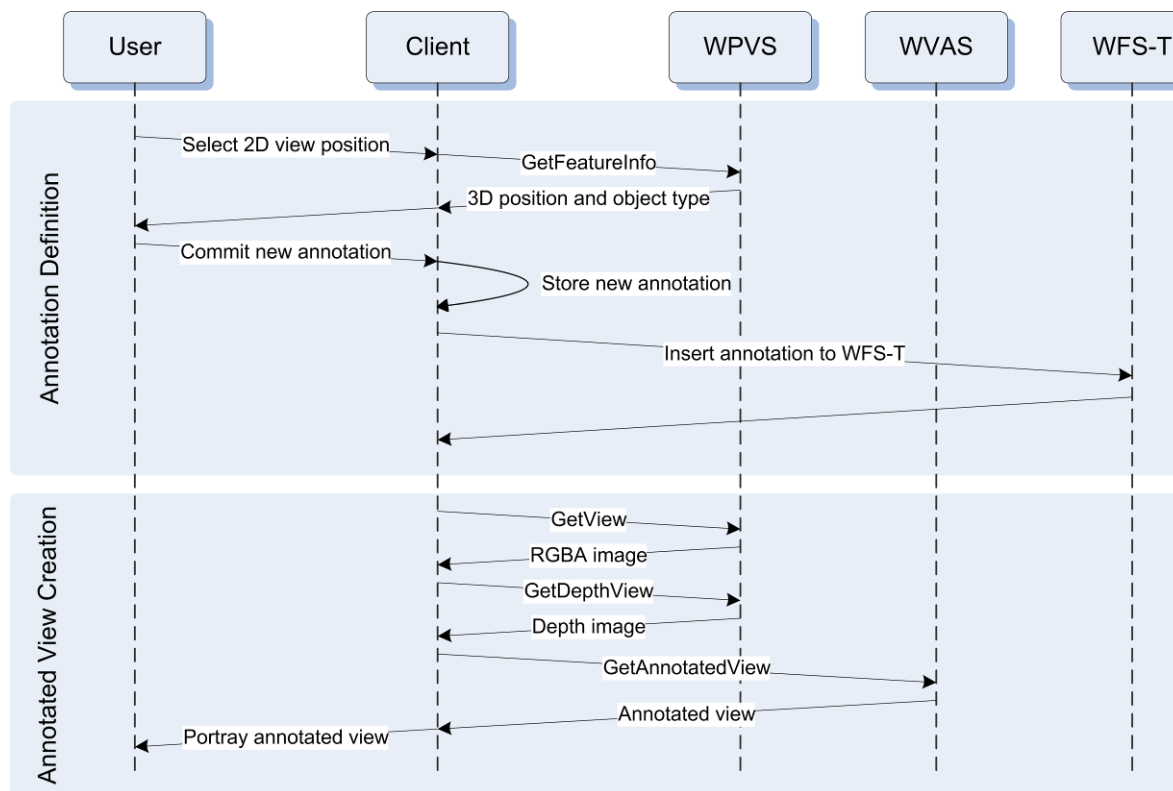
User

Client

WPVS

WVAS

WFS-T

Annotation Definition

Select 2D view position

GetFeatureInfo

3D position and object type

Commit new annotation

Store new annotation

Insert annotation to WFS-T

Annotated View Creation

GetView

RGBA image

GetDepthView

Depth image

GetAnnotatedView

Annotated view

Portray annotated view